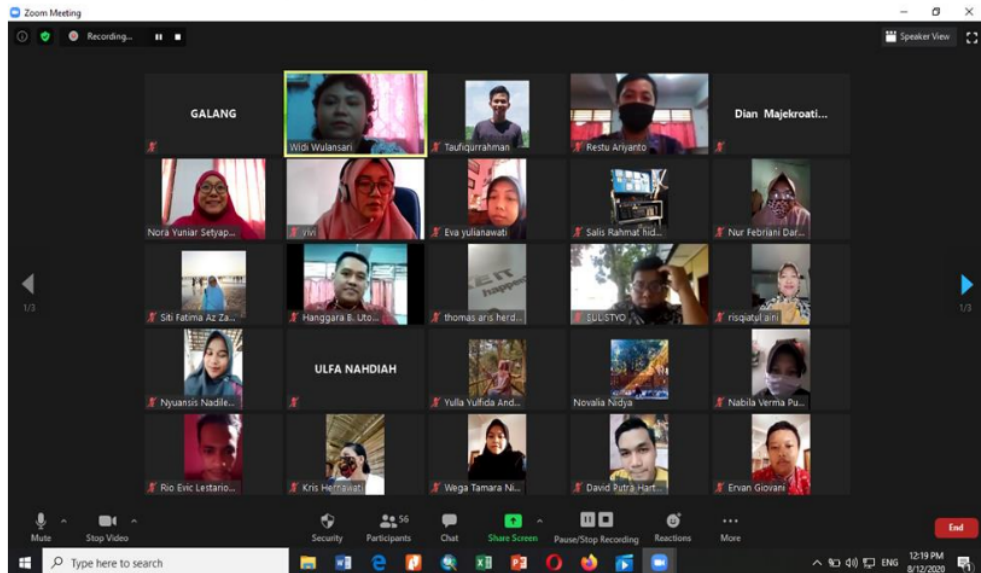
Zoom Meeting

Recording...

Speaker View

GALANG

Widi Wulansari

Taufiqurrahman

Restu Ariyanto

Dian Majekroati...

Nora Yuniar Setyap...

vivi

Eva yulianawati

Salis Rahmat hid...

Nur Febriani Dar...

1/3

Siti Fatima Az Za...

Hanggara B. Uto...

thomas aris herd...

SULISTYO

risqiatul aini

1/3

Nyuansis Nadile...

ULFA NAHDIAH

Yulla Yulfida And...

Novalia Nidya

Nabila Verma Pu...

Rio Evic Lestario...

Kris Hernawati

Wega Tamara Ni...

David Putra Hart...

Ervan Giovani

Mute

Stop Video

Security

56

Participants

Chat

Share Screen

Pause/Stop Recording

Reactions

More

End

Type here to search

ENG

12:19 PM

8/12/2020